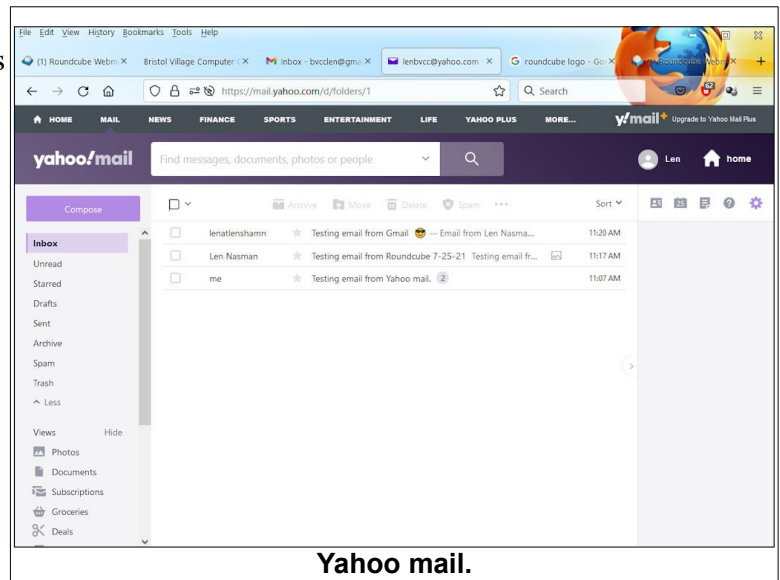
File Edit View History Bookmarks Tools Help

(1) Roundcube Webm ×   Bristol Village Computer ×   Inbox - bvcclen@gma ×   lenbvcc@yahoo.com ×   roundcube logo - Go ×   Roundcube Webm ×   +

https://mail.yahoo.com/d/folders/1   Search

HOME   MAIL   NEWS   FINANCE   SPORTS   ENTERTAINMENT   LIFE   YAHOO PLUS   MORE...   y!mail+ Upgrade to Yahoo Mail Plus

yahoo!mail   Find messages, documents, photos or people   Len   home

Compose

Archive   Move   Delete   Spam   •••   Sort

Inbox
Unread
Starred
Drafts
Sent
Archive
Spam
Trash
^ Less

Views   Hide
Photos
Documents
Subscriptions
Groceries
Deals

| | | |
|---|---|---|
| lenatlenshamn | Testing email from Gmail 😎 -- Email from Len Nasma... | 11:20 AM |
| Len Nasman | Testing email from Roundcube 7-25-21 Testing email fr... | 11:17 AM |
| me | Testing email from Yahoo mail. 2 | 11:07 AM |

Yahoo mail.